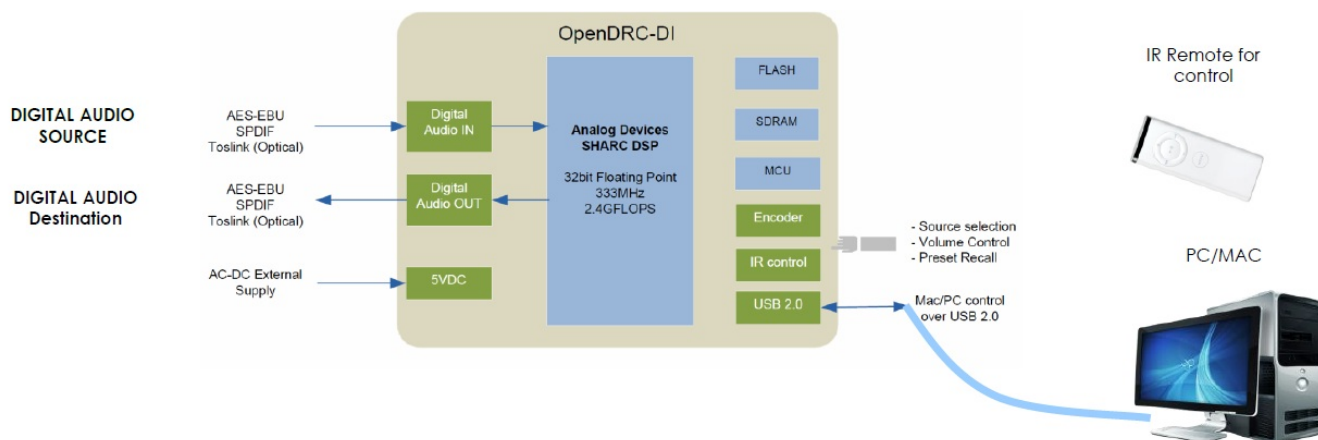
OpenDRC-DI

DIGITAL AUDIO SOURCE

AES-EBU
SPDIF
Toslink (Optical)

Digital Audio IN

DIGITAL AUDIO Destination

AES-EBU
SPDIF
Toslink (Optical)

Digital Audio OUT

AC-DC External Supply

5VDC

Analog Devices
SHARC DSP

32bit Floating Point
333MHz
2.4GFLOPS

FLASH

SDRAM

MCU

Encoder

IR control

USB 2.0

IR Remote for control

- Source selection
- Volume Control
- Preset Recall

PC/MAC

Mac/PC control over USB 2.0